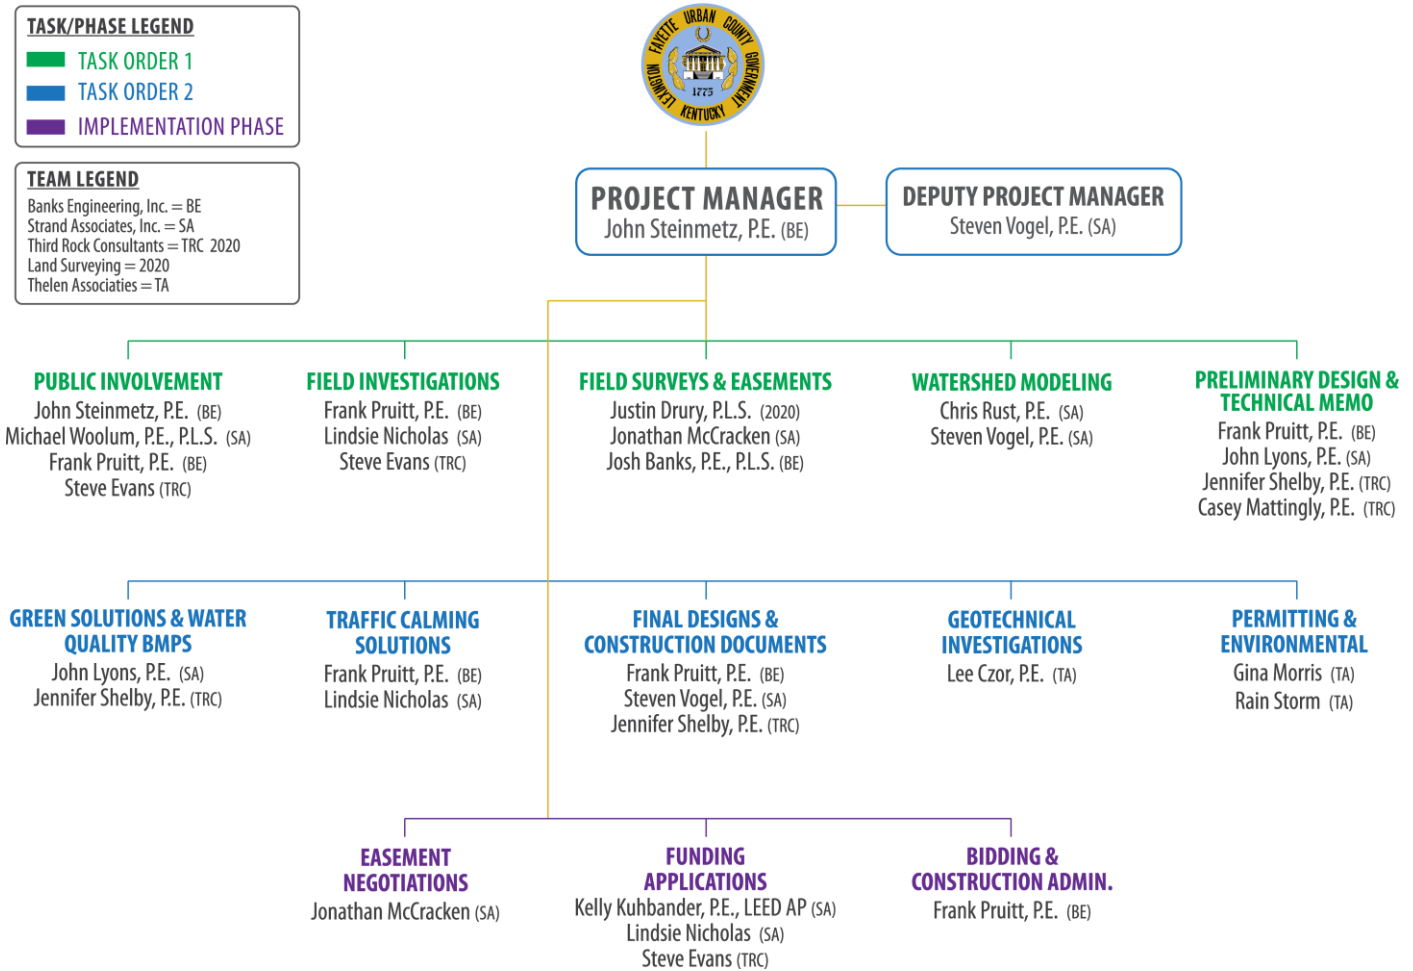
TASK/PHASE LEGEND
TASK ORDER 1
TASK ORDER 2
IMPLEMENTATION PHASE

TEAM LEGEND
Banks Engineering, Inc. = BE
Strand Associates, Inc. = SA
Third Rock Consultants = TRC 2020
Land Surveying = 2020
Thelen Associates = TA

FAYETTE URBAN COUNTY GOVERNMENT LEXINGTON KENTUCKY 1775

PROJECT MANAGER
John Steinmetz, P.E. (BE)

DEPUTY PROJECT MANAGER
Steven Vogel, P.E. (SA)

PUBLIC INVOLVEMENT
John Steinmetz, P.E. (BE)
Michael Woolum, P.E., P.L.S. (SA)
Frank Pruitt, P.E. (BE)
Steve Evans (TRC)

FIELD INVESTIGATIONS
Frank Pruitt, P.E. (BE)
Lindsie Nicholas (SA)
Steve Evans (TRC)

FIELD SURVEYS & EASEMENTS
Justin Drury, P.L.S. (2020)
Jonathan McCracken (SA)
Josh Banks, P.E., P.L.S. (BE)

WATERSHED MODELING
Chris Rust, P.E. (SA)
Steven Vogel, P.E. (SA)

PRELIMINARY DESIGN & TECHNICAL MEMO
Frank Pruitt, P.E. (BE)
John Lyons, P.E. (SA)
Jennifer Shelby, P.E. (TRC)
Casey Mattingly, P.E. (TRC)

GREEN SOLUTIONS & WATER QUALITY BMPS
John Lyons, P.E. (SA)
Jennifer Shelby, P.E. (TRC)

TRAFFIC CALMING SOLUTIONS
Frank Pruitt, P.E. (BE)
Lindsie Nicholas (SA)

FINAL DESIGNS & CONSTRUCTION DOCUMENTS
Frank Pruitt, P.E. (BE)
Steven Vogel, P.E. (SA)
Jennifer Shelby, P.E. (TRC)

GEOTECHNICAL INVESTIGATIONS
Lee Czor, P.E. (TA)

PERMITTING & ENVIRONMENTAL
Gina Morris (TA)
Rain Storm (TA)

EASEMENT NEGOTIATIONS
Jonathan McCracken (SA)

FUNDING APPLICATIONS
Kelly Kuhbander, P.E., LEED AP (SA)
Lindsie Nicholas (SA)
Steve Evans (TRC)

BIDDING & CONSTRUCTION ADMIN.
Frank Pruitt, P.E. (BE)